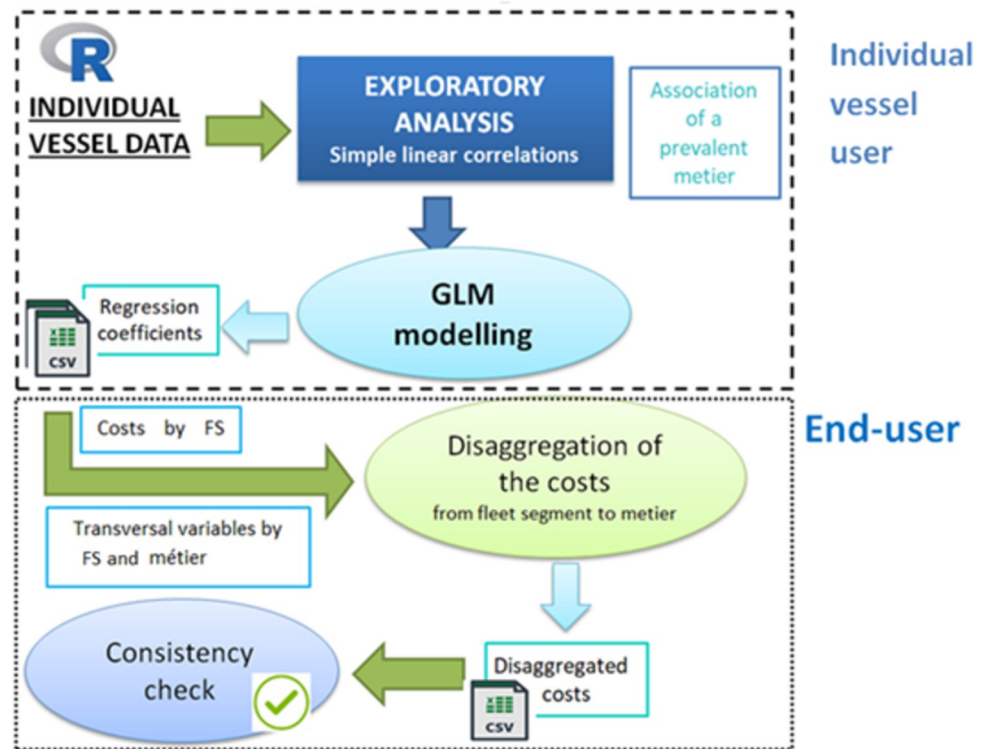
R

INDIVIDUAL VESSEL DATA

EXPLORATORY ANALYSIS
Simple linear correlations

Association of a prevalent metier

Individual vessel user

GLM modelling

Regression coefficients

CSV

Costs by FS

Transversal variables by FS and métier

Disaggregation of the costs
from fleet segment to metier

End-user

Consistency check

Disaggregated costs

CSV